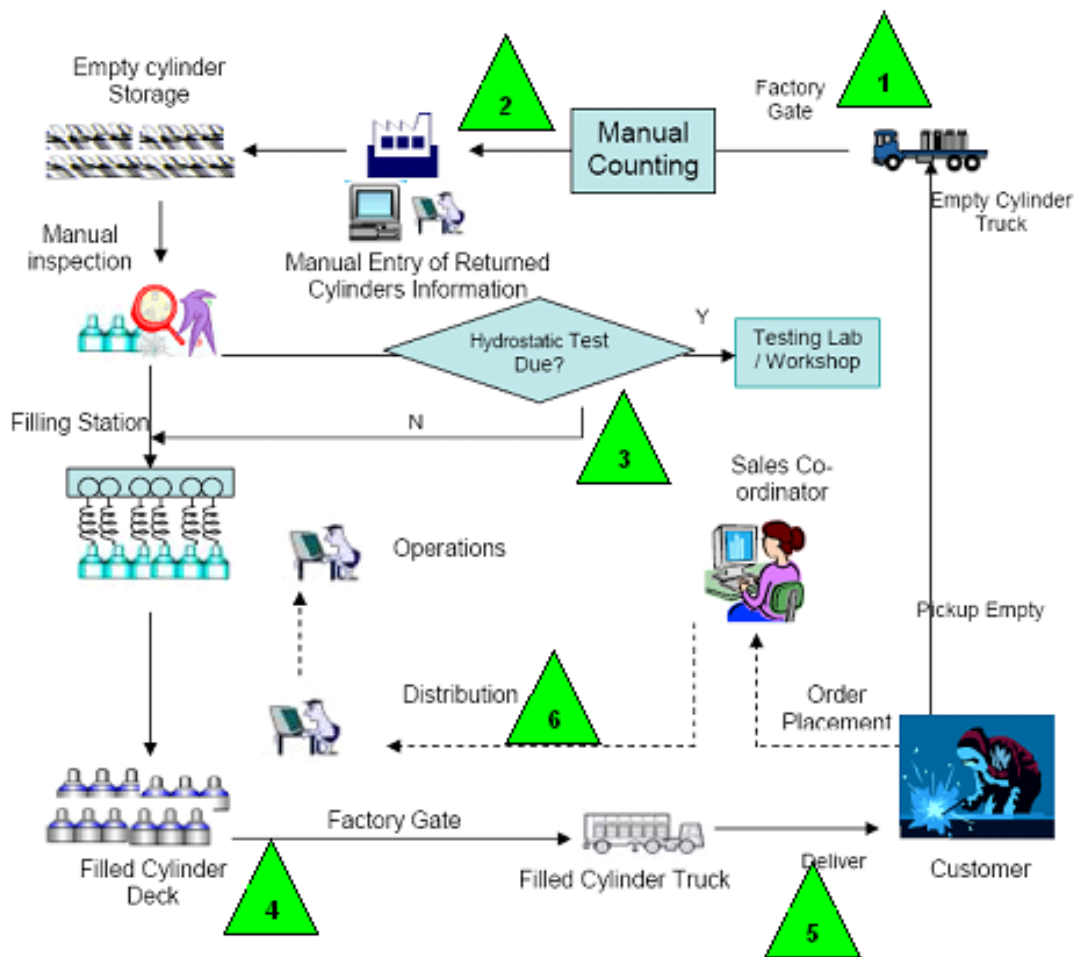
Empty cylinder Storage

2

Manual Counting

Factory Gate

1

Empty Cylinder Truck

Manual inspection

Manual Entry of Returned Cylinders Information

Hydrostatic Test Due?

Y

Testing Lab / Workshop

Filling Station

N

3

Sales Co-ordinator

Operations

Pickup Empty

Distribution

6

Order Placement

Factory Gate

Filled Cylinder Deck

4

Filled Cylinder Truck

Deliver

5

Customer